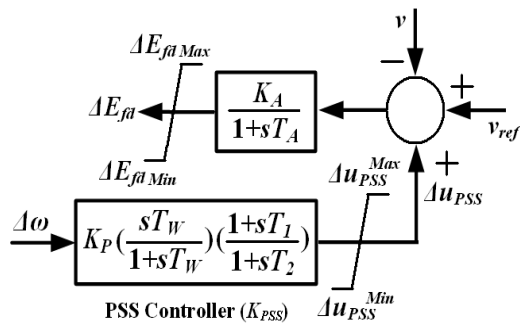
$v$

$\Delta E_{fd\,Max}$

$-$

$+$

$\Delta E_{fd}$

$\frac{K_A}{1+sT_A}$

$v_{ref}$

$\Delta E_{fd\,Min}$

$\Delta u_{PSS}^{Max}$

$+$

$\Delta u_{PSS}$

$\Delta\omega$

$K_P(\frac{sT_W}{1+sT_W})(\frac{1+sT_1}{1+sT_2})$

$\Delta u_{PSS}^{Min}$

PSS Controller ($K_{PSS}$)